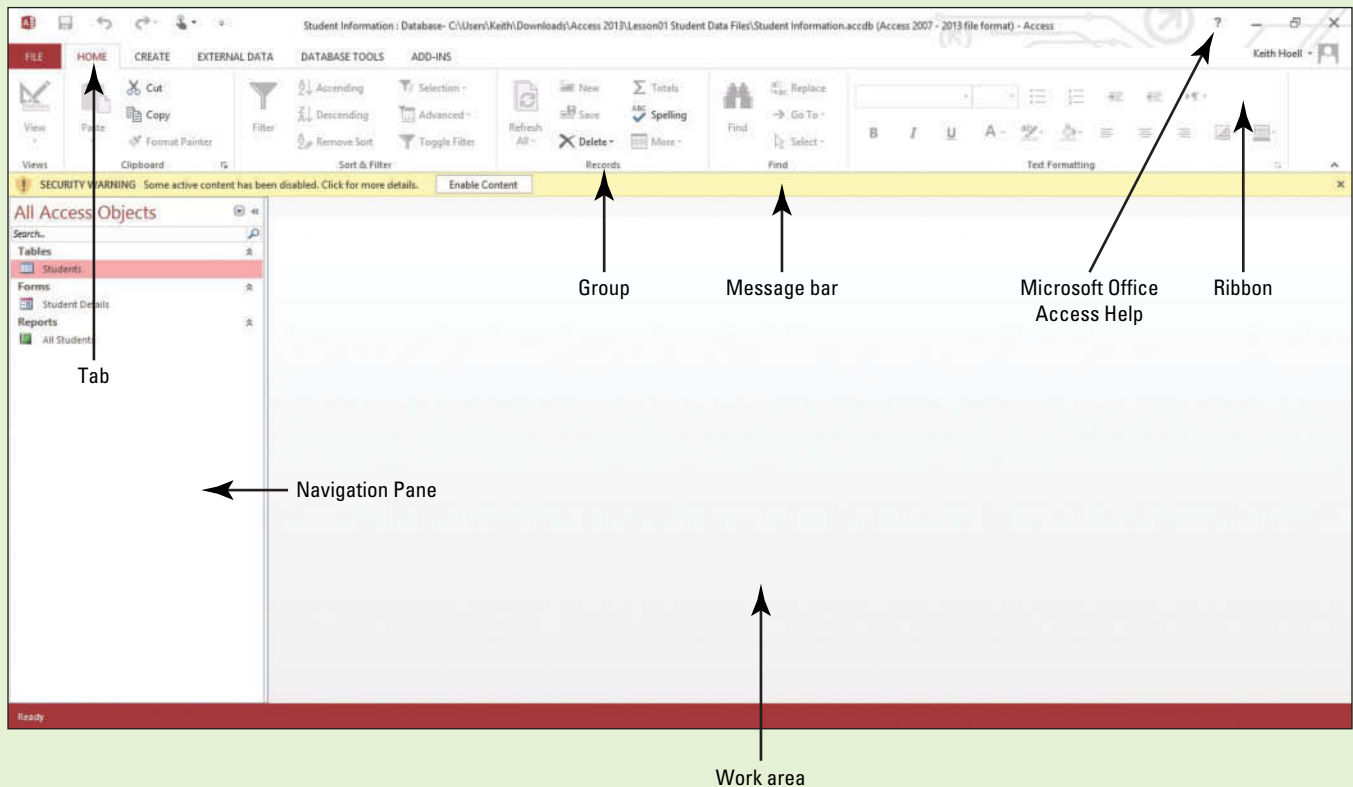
Student Information : Database- C:\Users\Keith\Downloads\Access 2013\Lesson01 Student Data Files\Student Information.accdb (Access 2007 - 2013 file format) - Access

? Keith Hoell

FILE HOME CREATE EXTERNAL DATA DATABASE TOOLS ADD-INS

View
Views

Paste
Cut
Copy
Format Painter
Clipboard

Filter
Ascending
Descending
Remove Sort
Selection
Advanced
Toggle Filter
Sort & Filter

Refresh All
New
Save
Delete
Totals
Spelling
More
Records

Find
Replace
Go To
Select
Find

B I U A
Text Formatting

SECURITY WARNING Some active content has been disabled. Click for more details. Enable Content

All Access Objects
Search...
Tables
Students
Forms
Student Details
Reports
All Students

Tab

Group

Message bar

Microsoft Office Access Help

Ribbon

Navigation Pane

Ready

Work area